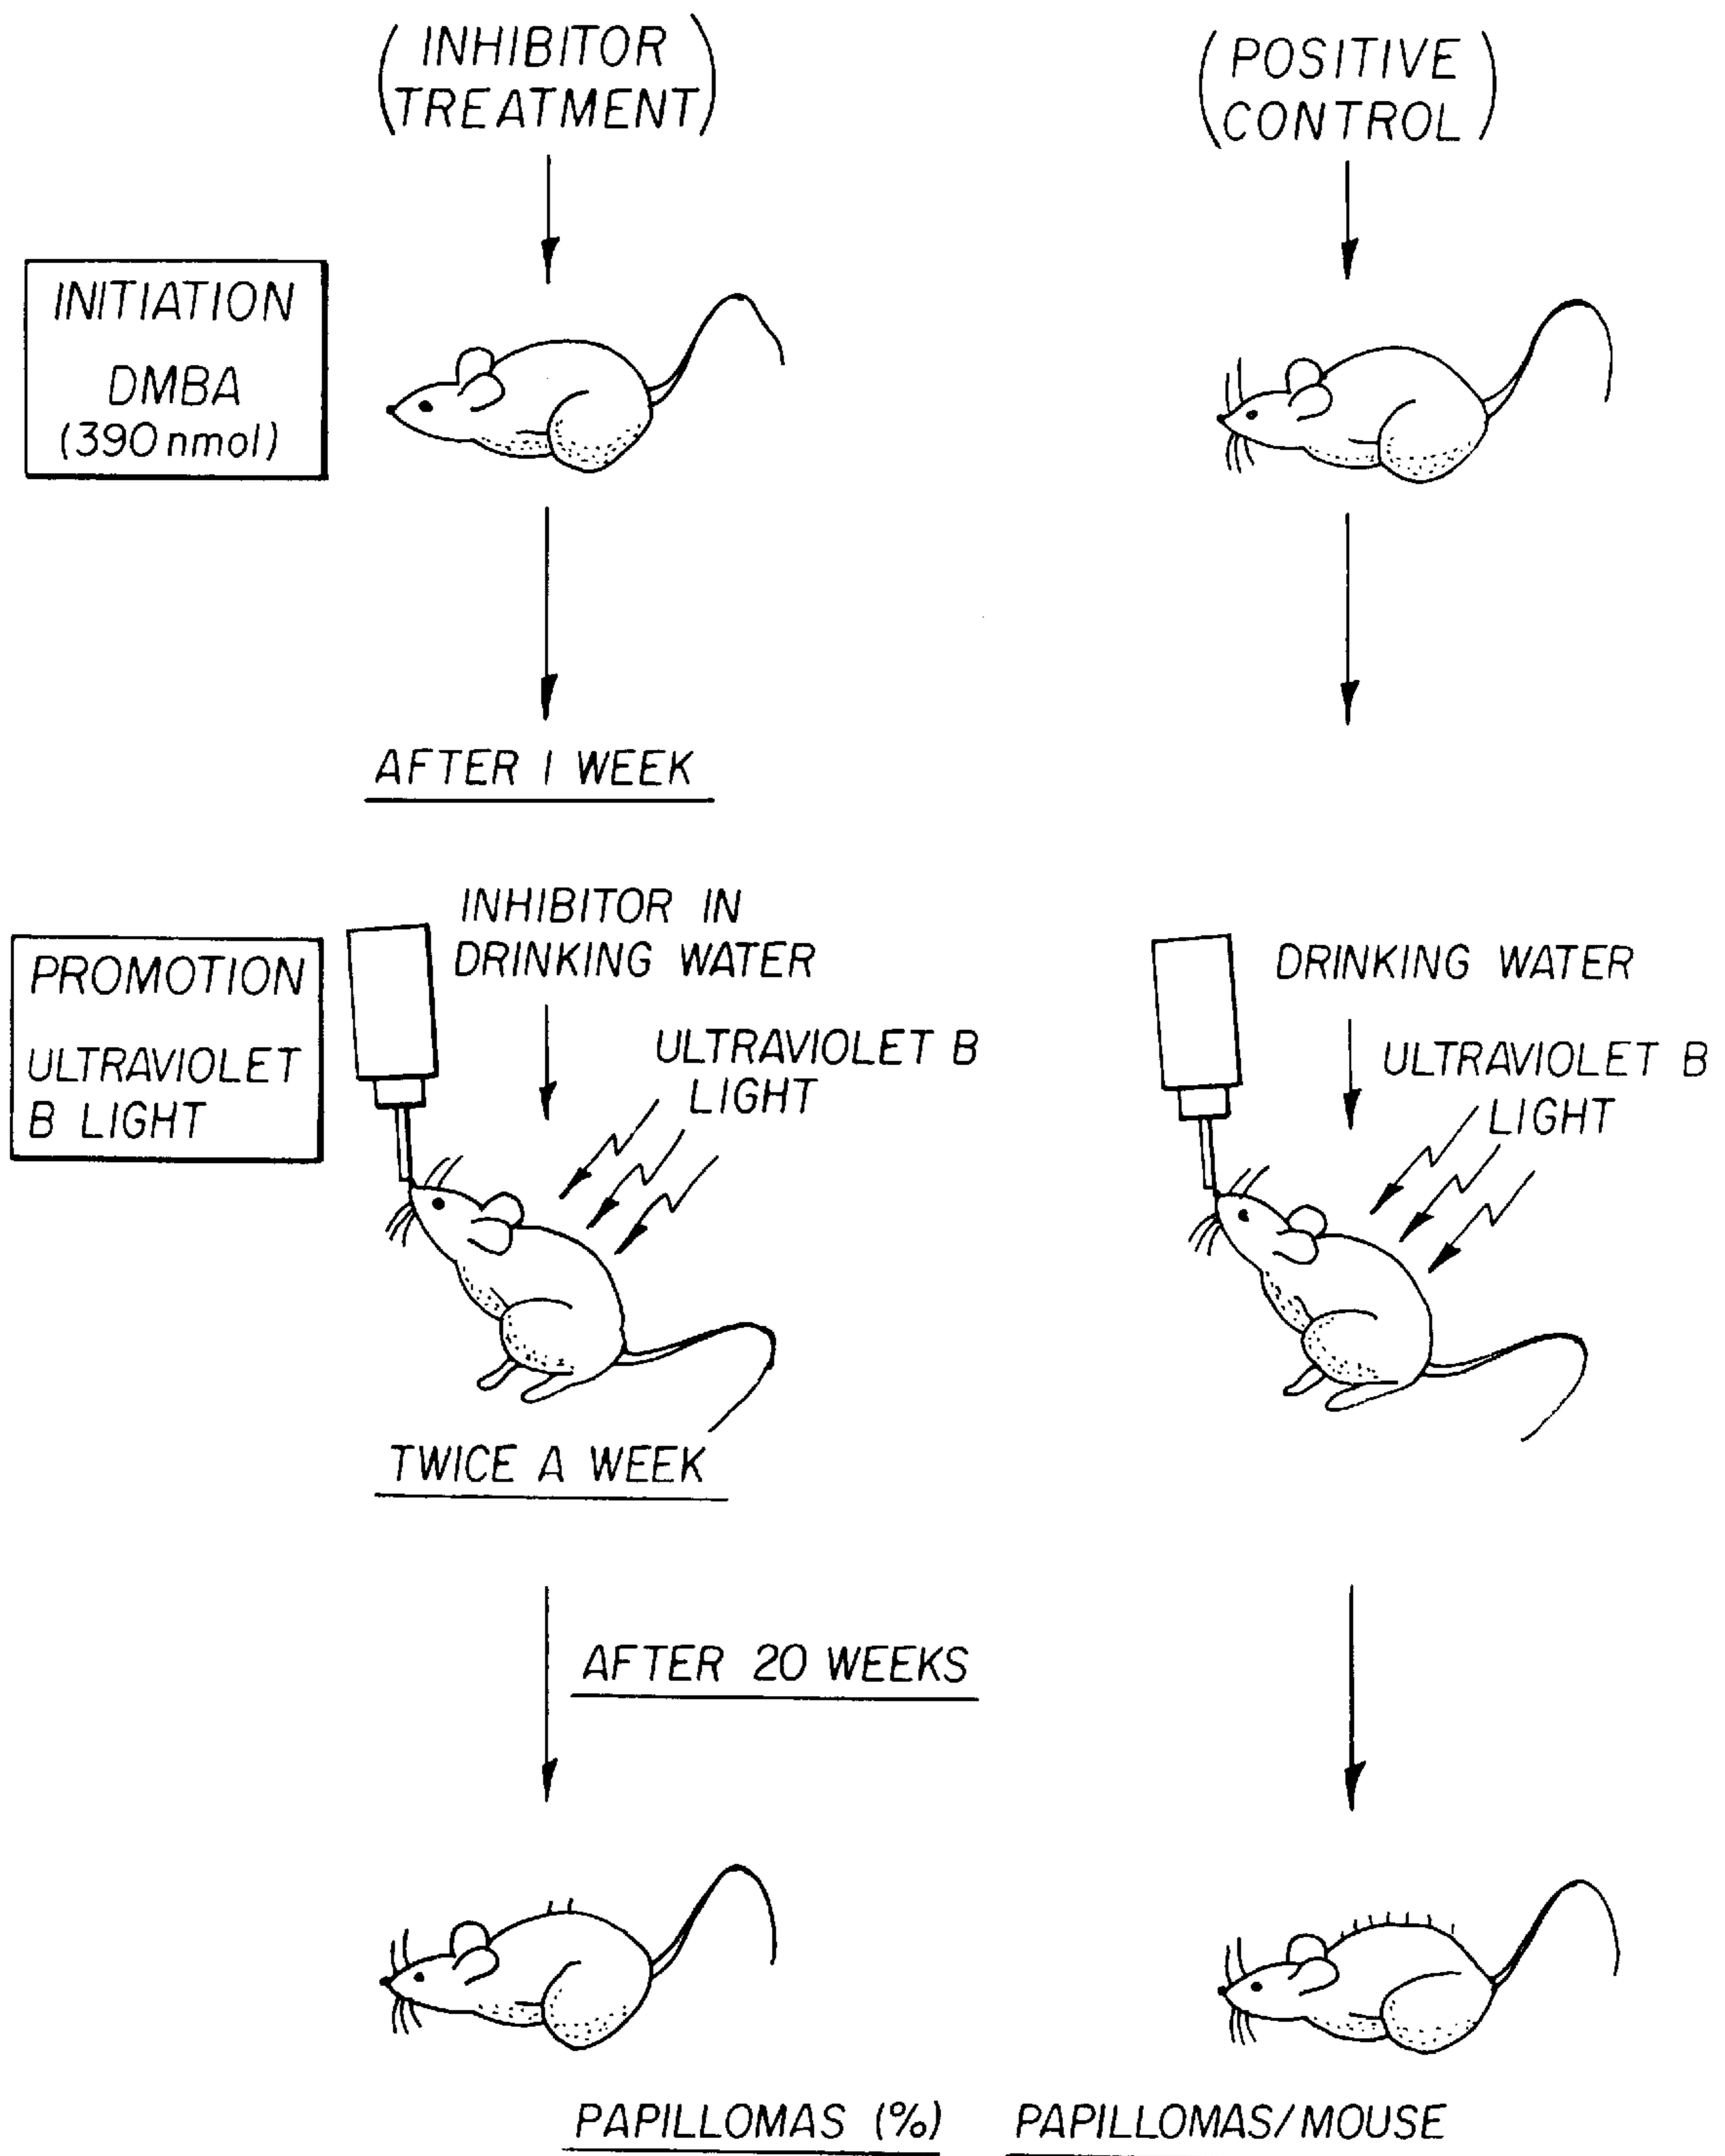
(INHIBITOR TREATMENT)

(POSITIVE CONTROL)

INITIATION
DMBA
(390 nmol)

AFTER I WEEK

PROMOTION
ULTRAVIOLET B LIGHT

INHIBITOR IN DRINKING WATER

ULTRAVIOLET B LIGHT

DRINKING WATER

ULTRAVIOLET B LIGHT

TWICE A WEEK

AFTER 20 WEEKS

PAPILLOMAS (%)

PAPILLOMAS/MOUSE